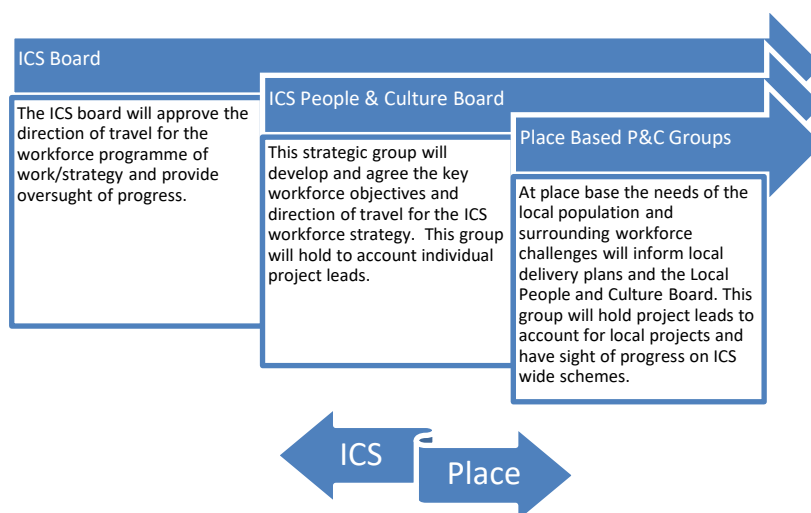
ICS Board

The ICS board will approve the direction of travel for the workforce programme of work/strategy and provide oversught of progress.

ICS People & Culture Board

This strategic group will develop and agree the key workforce objectives and direction of travel for the ICS workforce strategy. This group will hold to account individual project leads.

Place Based P&C Groups

At place base the needs of the local population and surrounding workforce challenges will inform local delivery plans and the Local People and Culture Board. This group will hold project leads to account for local projects and have sight of progress on ICS wide schemes.

ICS

Place